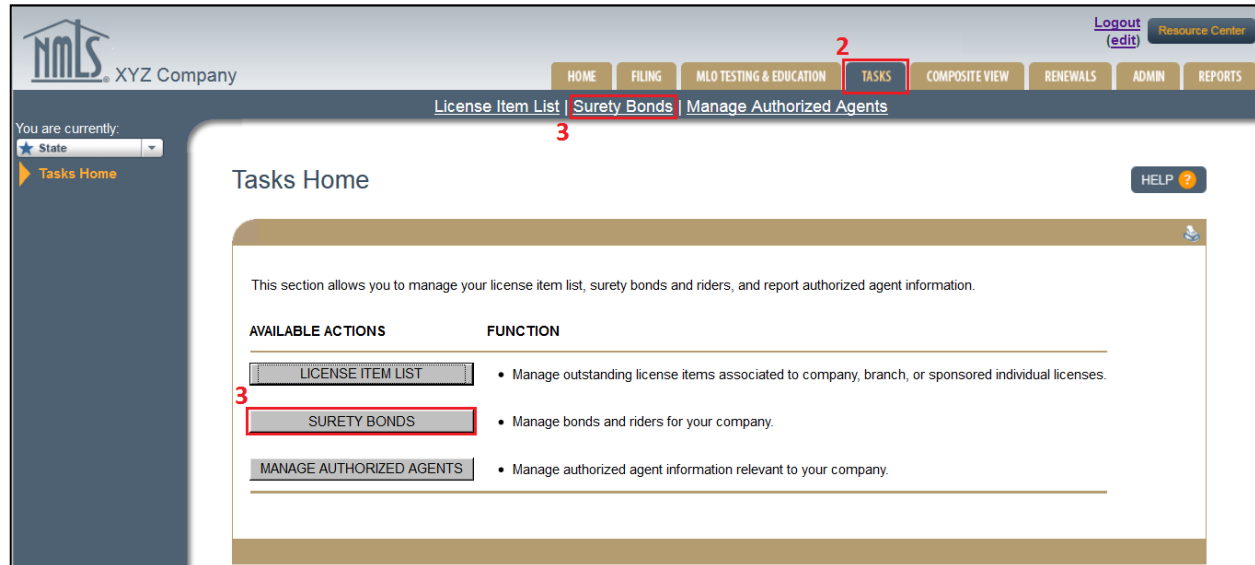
NMLS XYZ Company

Logout (edit) Resource Center

2

HOME FILING MLO TESTING & EDUCATION TASKS COMPOSITE VIEW RENEWALS ADMIN REPORTS

License Item List | Surety Bonds | Manage Authorized Agents

3

You are currently:

State

Tasks Home

Tasks Home

HELP ?

This section allows you to manage your license item list, surety bonds and riders, and report authorized agent information.

| AVAILABLE ACTIONS | FUNCTION |
|---|---|
| LICENSE ITEM LIST | • Manage outstanding license items associated to company, branch, or sponsored individual licenses. |
| SURETY BONDS | • Manage bonds and riders for your company. |
| MANAGE AUTHORIZED AGENTS | • Manage authorized agent information relevant to your company. |

3